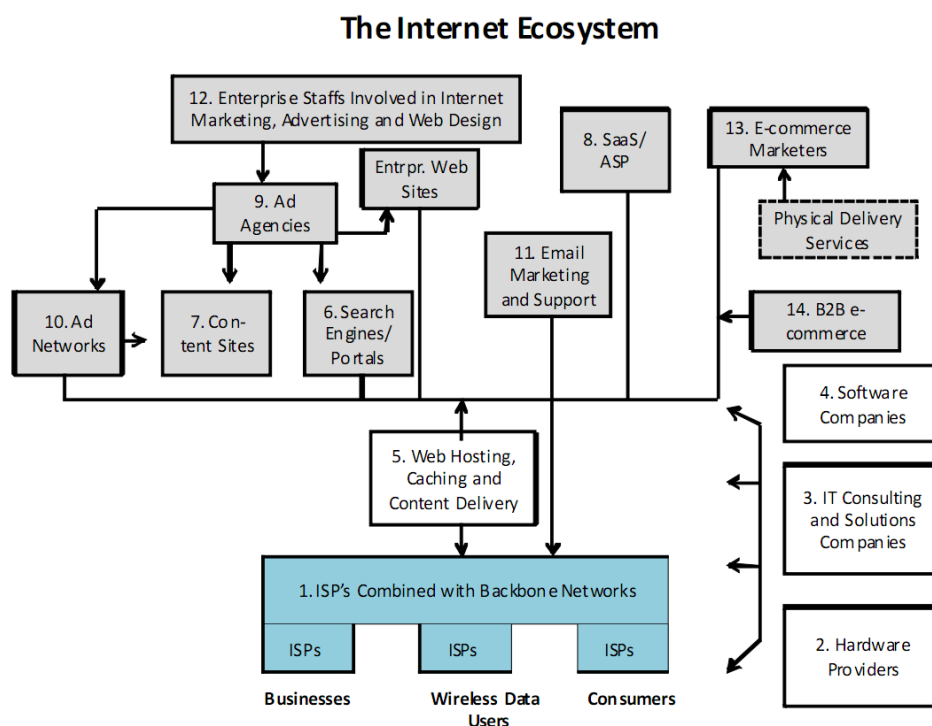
The Internet Ecosystem

12. Enterprise Staffs Involved in Internet Marketing, Advertising and Web Design

Entrpr. Web Sites

8. SaaS/ ASP

13. E-commerce Marketers

Physical Delivery Services

9. Ad Agencies

11. Email Marketing and Support

10. Ad Networks

7. Content Sites

6. Search Engines/ Portals

14. B2B e-commerce

4. Software Companies

5. Web Hosting, Caching and Content Delivery

3. IT Consulting and Solutions Companies

1. ISP's Combined with Backbone Networks

ISPs

ISPs

ISPs

2. Hardware Providers

Businesses

Wireless Data Users

Consumers